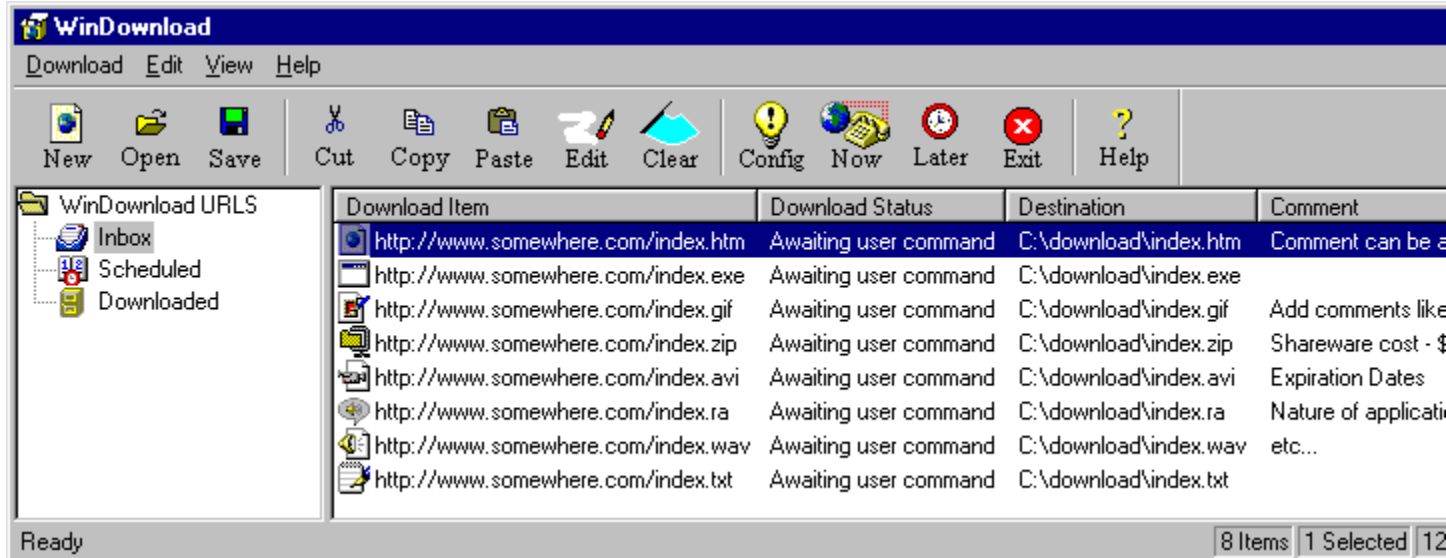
WinDownload

Download Edit View Help

New Open Save Cut Copy Paste Edit Clear Config Now Later Exit Help

WinDownload URLS
Inbox
Scheduled
Downloaded

| Download Item | Download Status | Destination | Comment |
|---|---|---|---|
| http://www.somewhere.com/index.htm | Awaiting user command | C:\download\index.htm | Comment can be a |
| http://www.somewhere.com/index.exe | Awaiting user command | C:\download\index.exe | |
| http://www.somewhere.com/index.gif | Awaiting user command | C:\download\index.gif | Add comments like |
| http://www.somewhere.com/index.zip | Awaiting user command | C:\download\index.zip | Shareware cost - $ |
| http://www.somewhere.com/index.avi | Awaiting user command | C:\download\index.avi | Expiration Dates |
| http://www.somewhere.com/index.ra | Awaiting user command | C:\download\index.ra | Nature of applicatio |
| http://www.somewhere.com/index.wav | Awaiting user command | C:\download\index.wav | etc... |
| http://www.somewhere.com/index.txt | Awaiting user command | C:\download\index.txt | |

Ready 8 Items 1 Selected 12